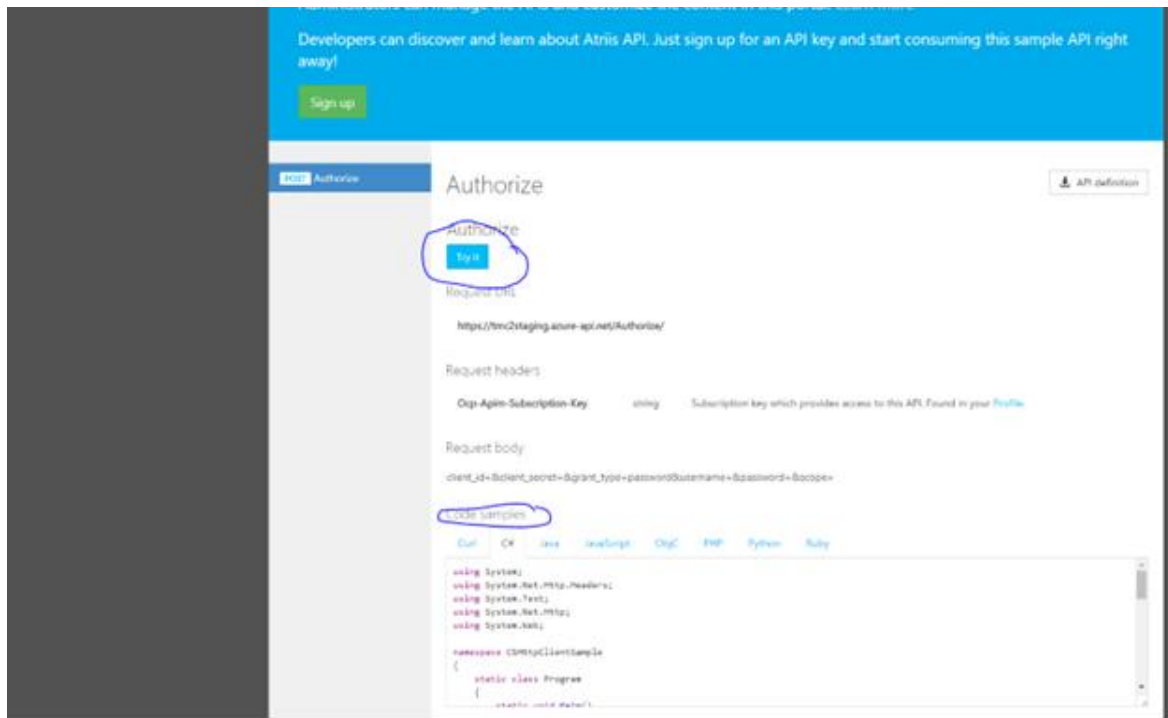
Developers can discover and learn about Atriis API. Just sign up for an API key and start consuming this sample API right away!

Sign up

POST Authorize

Authorize

API definition

Authorize

Try it

Request URL

https://tmc2staging.azure-api.net/Authorize/

Request headers

Ocp-Apim-Subscription-Key string Subscription key which provides access to this API. Found in your Profile.

Request body

client_id=&client_secret=&grant_type=password&username=&password=&scope=

Code samples

Curl C# Java JavaScript ObjC PHP Python Ruby

using System;
using System.Net.Http.Headers;
using System.Text;
using System.Net.Http;
using System.Web;

namespace CSHttpClientSample
{
    static class Program
    {
        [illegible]